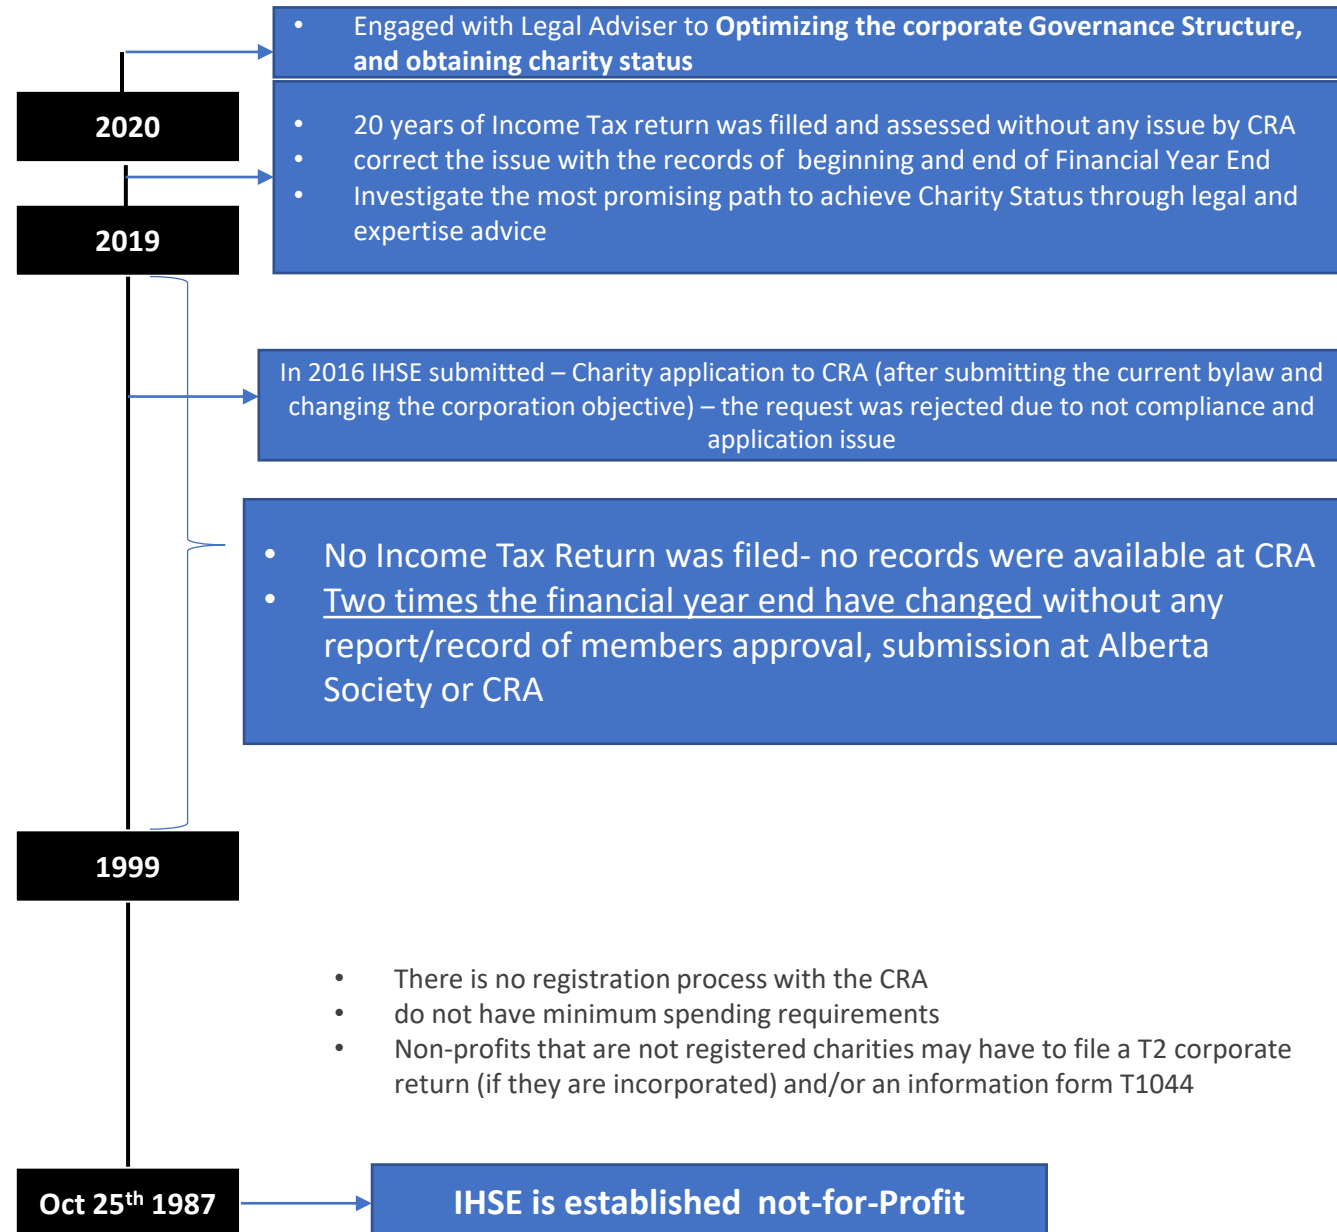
• Engaged with Legal Adviser to **Optimizing the corporate Governance Structure, and obtaining charity status**

2020

• 20 years of Income Tax return was filled and assessed without any issue by CRA
• correct the issue with the records of beginning and end of Financial Year End
• Investigate the most promising path to achieve Charity Status through legal and expertise advice

2019

In 2016 IHSE submitted – Charity application to CRA (after submitting the current bylaw and changing the corporation objective) – the request was rejected due to not compliance and application issue

• No Income Tax Return was filed- no records were available at CRA
• Two times the financial year end have changed without any report/record of members approval, submission at Alberta Society or CRA

1999

• There is no registration process with the CRA
• do not have minimum spending requirements
• Non-profits that are not registered charities may have to file a T2 corporate return (if they are incorporated) and/or an information form T1044

Oct 25$^{th}$ 1987

IHSE is established not-for-Profit